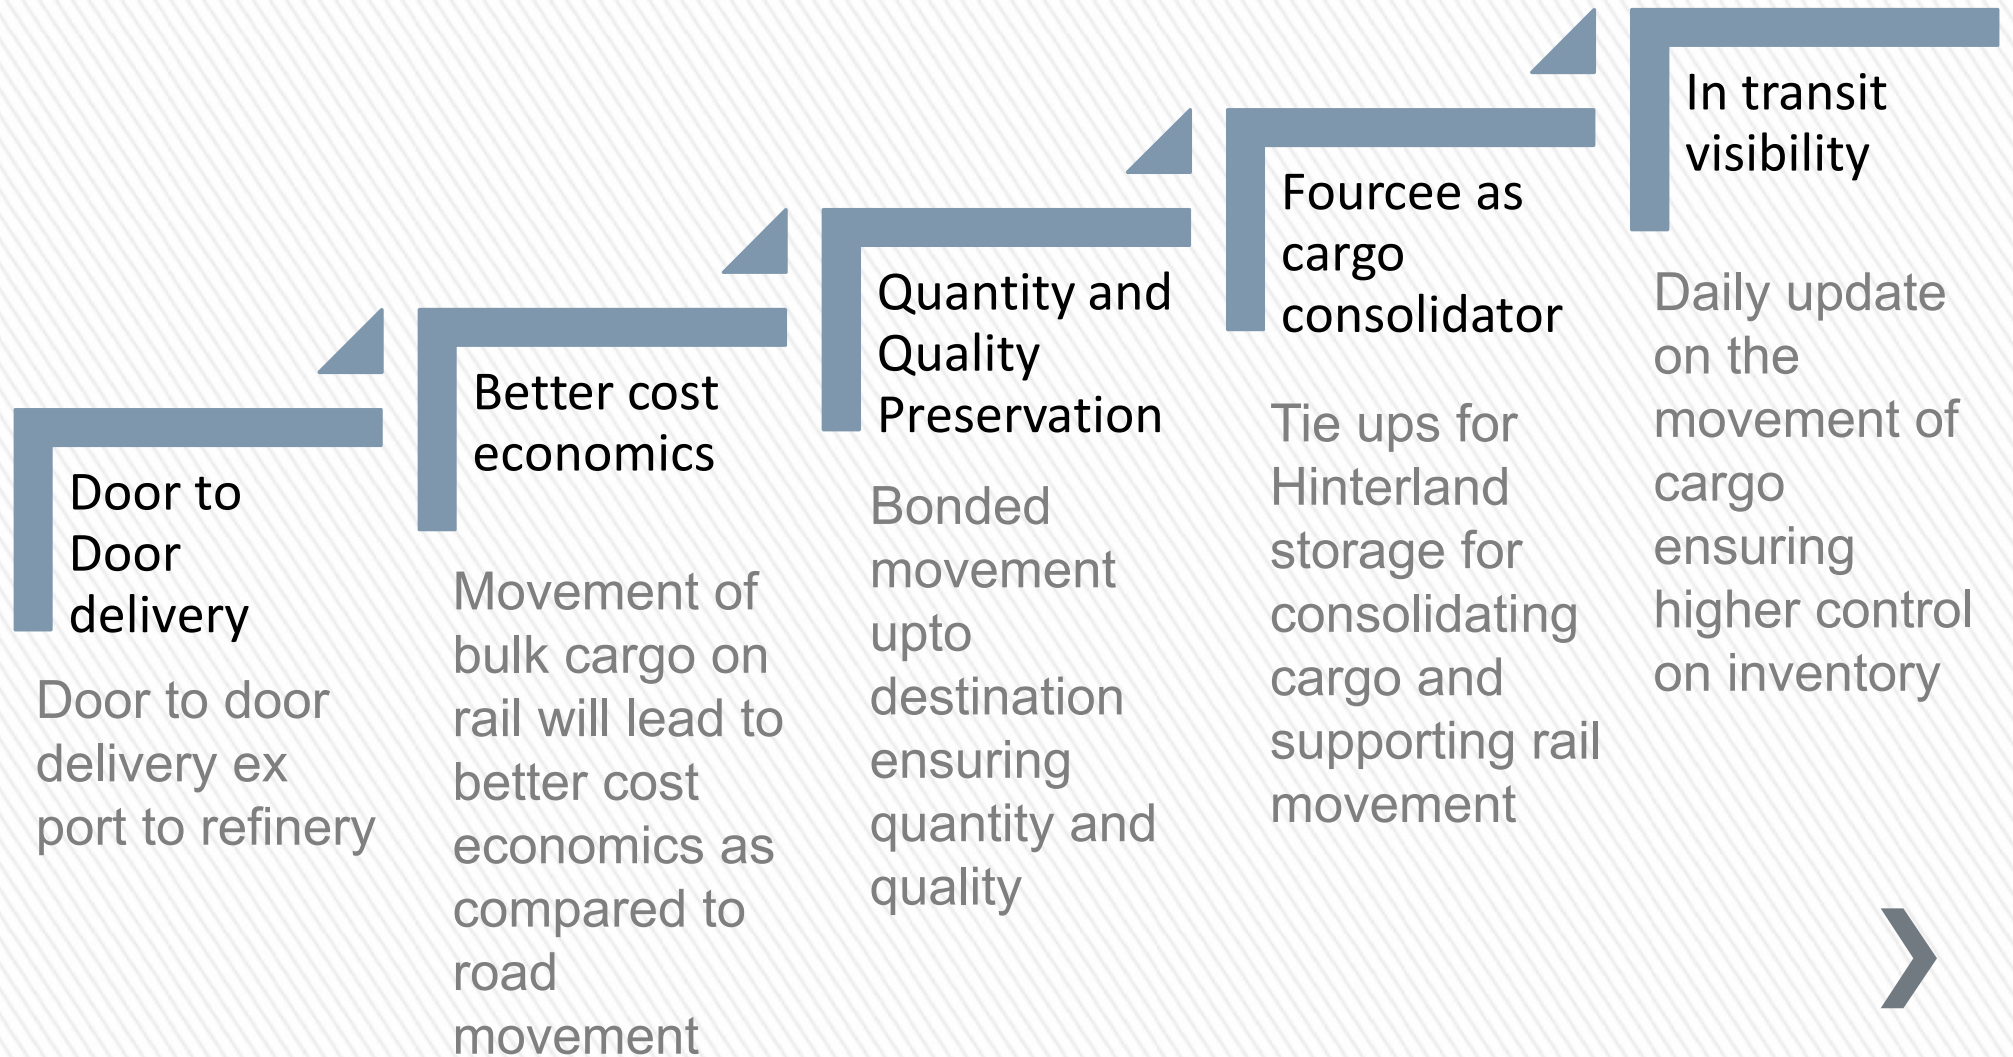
Door to Door delivery

Door to door delivery ex port to refinery

Better cost economics

Movement of bulk cargo on rail will lead to better cost economics as compared to road movement

Quantity and Quality Preservation

Bonded movement upto destination ensuring quantity and quality

Fourcee as cargo consolidator

Tie ups for Hinterland storage for consolidating cargo and supporting rail movement

In transit visibility

Daily update on the movement of cargo ensuring higher control on inventory